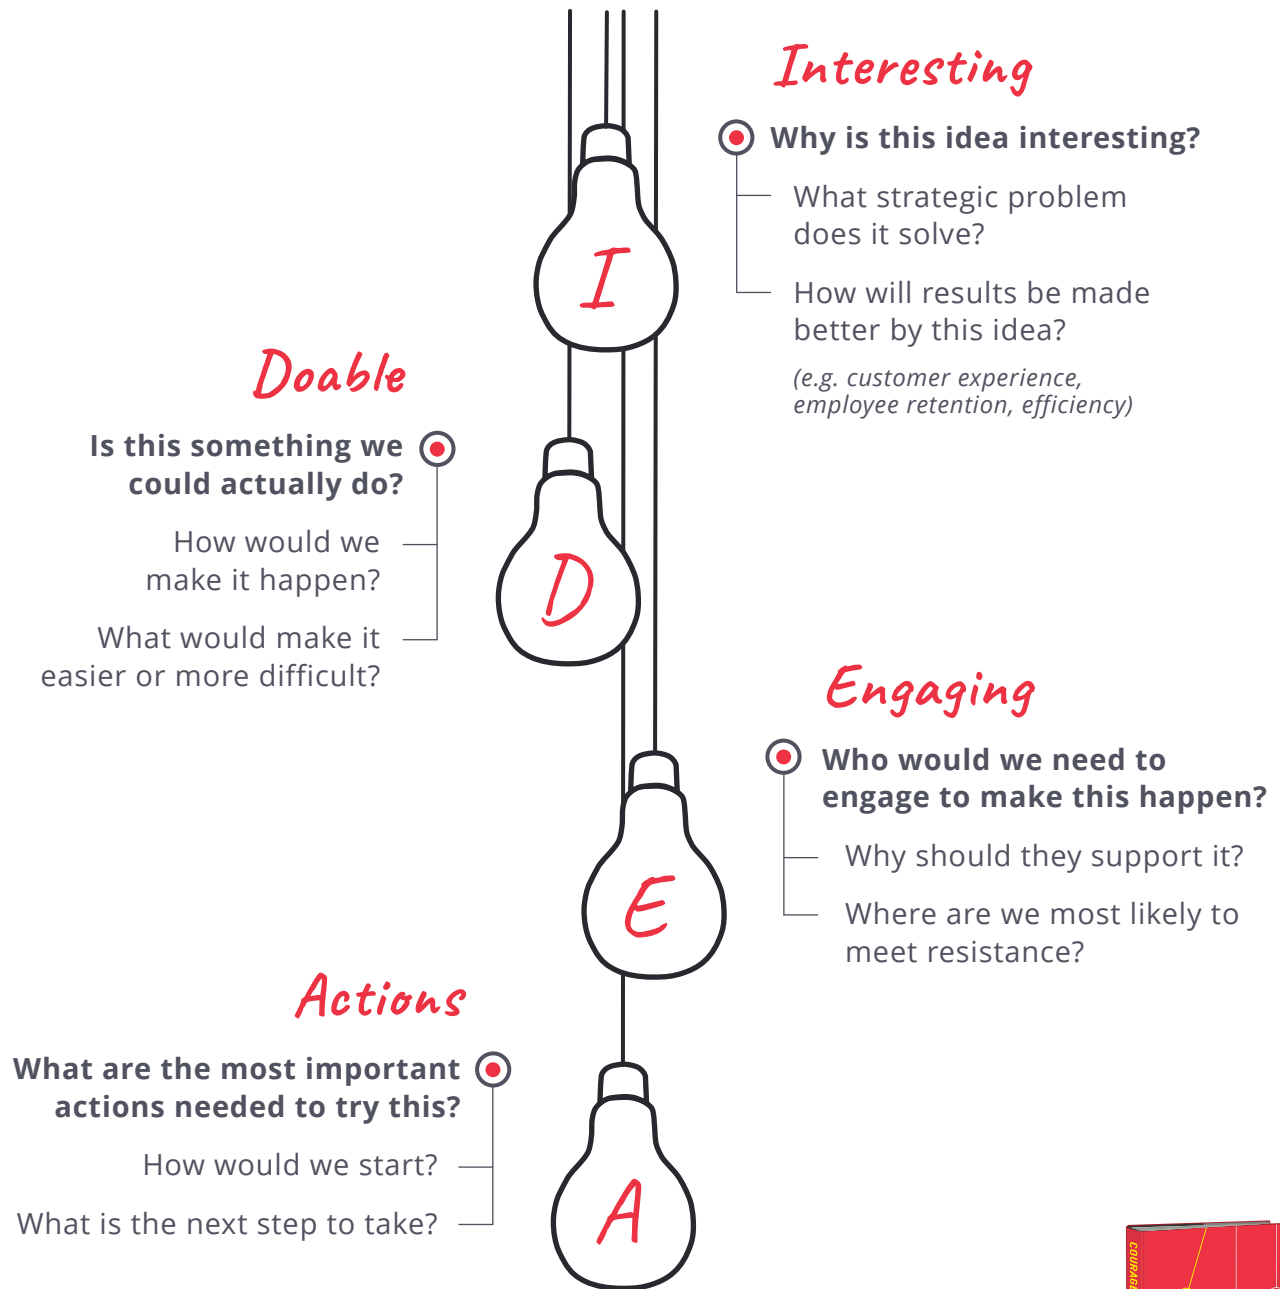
Interesting

I

Why is this idea interesting?

What strategic problem does it solve?

How will results be made better by this idea?

(e.g. customer experience, employee retention, efficiency)

Doable

D

Is this something we could actually do?

How would we make it happen?

What would make it easier or more difficult?

Engaging

E

Who would we need to engage to make this happen?

Why should they support it?

Where are we most likely to meet resistance?

Actions

A

What are the most important actions needed to try this?

How would we start?

What is the next step to take?

COURAGE